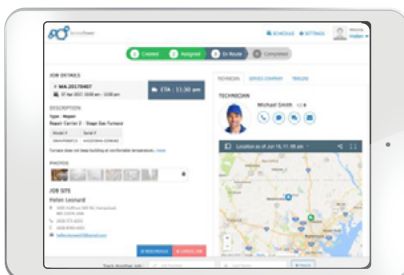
SCHEDULE SETTINGS

1 Created 2 Assigned 3 En Route 4 Completed

JOB DETAILS

MA.20170407

ETA : 11:30 am

DESCRIPTION

Type : Repair

PHOTOS

JOB SITE

Helen Leonard

TECHNICIAN SERVICE COMPANY TIMELINE

TECHNICIAN

Michael Smith

Location as of

RESCHEDULE CANCEL JOB

Track Another Job